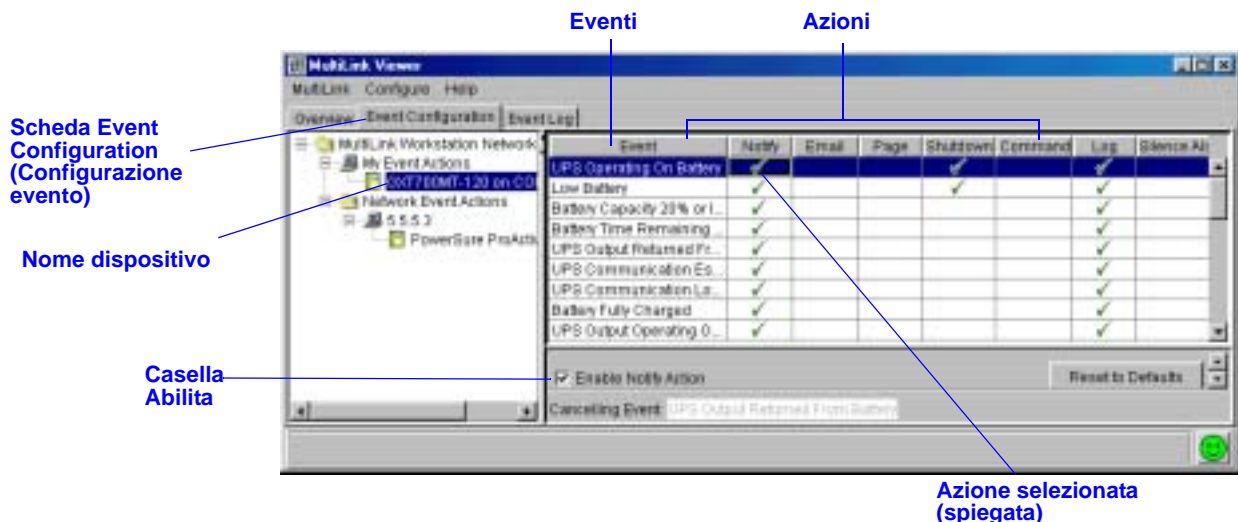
Eventi

Azioni

Scheda Event Configuration (Configurazione evento)

Nome dispositivo

Casella Abilita

Azione selezionata (spiegata)

MultiLink Viewer

MultiLink Configure Help

Overview Event Configuration Event Log

MultiLink Workstation Network
My Event Actions
2XT700MT-120 on CO
Network Event Actions
5.5.5.3
PowerSure ProActiv

| Event | Notify | Email | Page | Shutdown | Command | Log | Silence Al |
|---|---|---|---|---|---|---|---|
| UPS Operating On Battery | ✓ | | | ✓ | | ✓ | |
| Low Battery | ✓ | | | ✓ | | ✓ | |
| Battery Capacity 20% or l... | ✓ | | | | | ✓ | |
| Battery Time Remaining ... | ✓ | | | | | ✓ | |
| UPS Output Returned Fr... | ✓ | | | | | ✓ | |
| UPS Communication Es... | ✓ | | | | | ✓ | |
| UPS Communication Lo... | ✓ | | | | | ✓ | |
| Battery Fully Charged | ✓ | | | | | ✓ | |
| UPS Output Operating O... | ✓ | | | | | ✓ | |

Enable Notify Action

Reset to Defaults

Canceling Event: UPS Output Returned From Battery